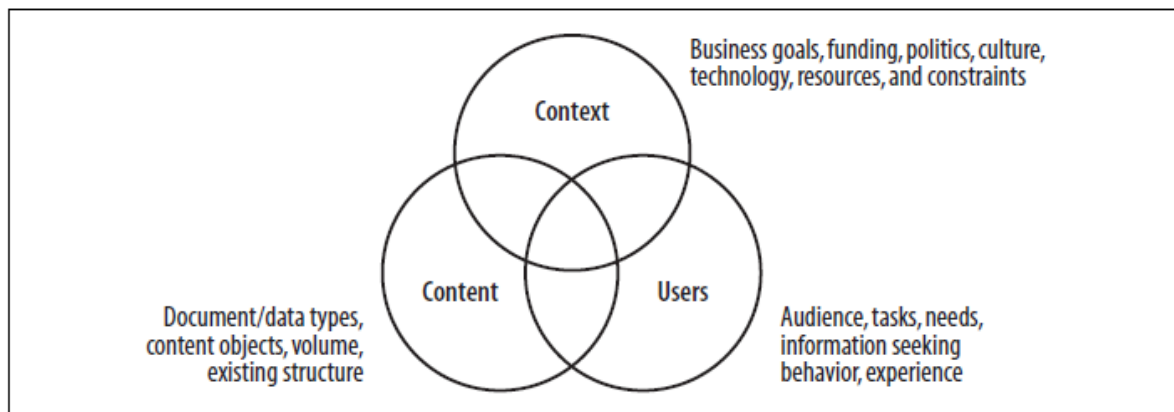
Business goals, funding, politics, culture, technology, resources, and constraints

Context

Content

Users

Document/data types, content objects, volume, existing structure

Audience, tasks, needs, information seeking behavior, experience